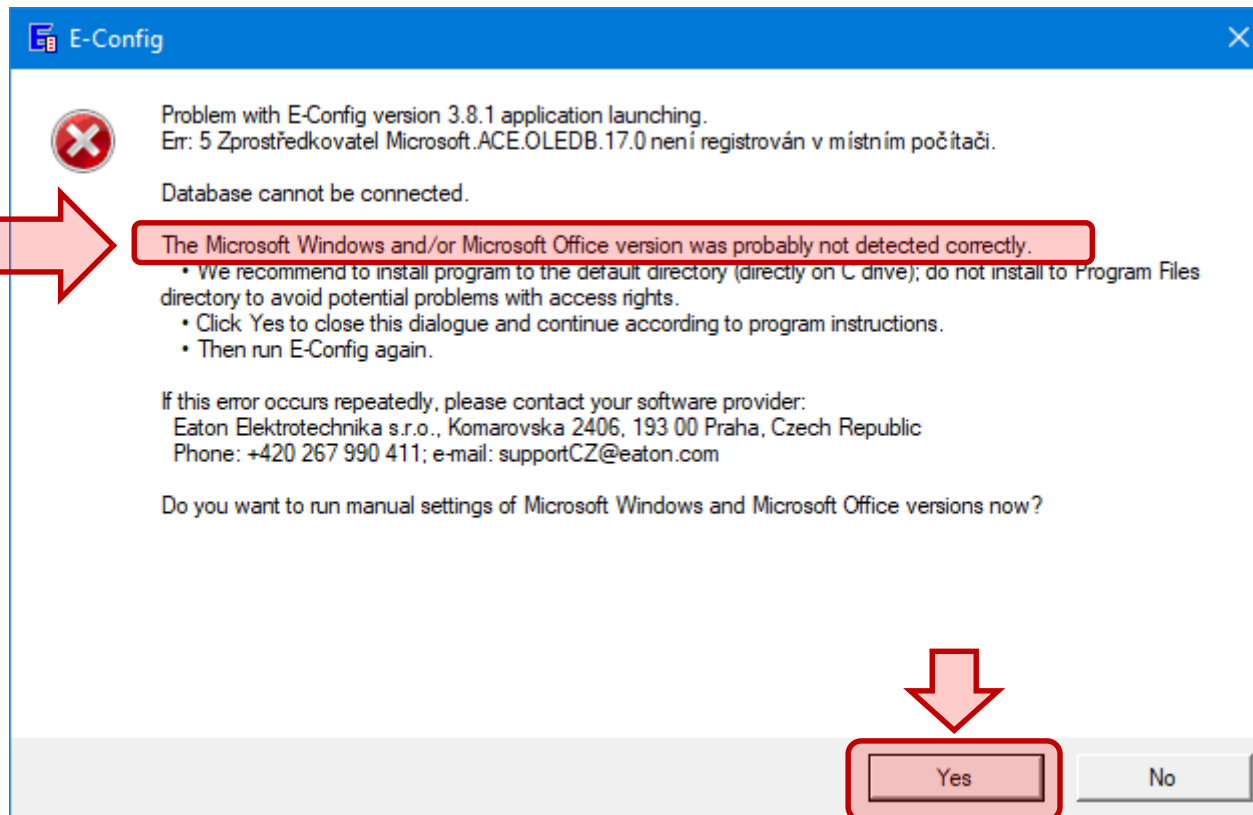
E-Config

Problem with E-Config version 3.8.1 application launching.
Err: 5 Zprostředkovatel Microsoft.ACE.OLEDB.17.0 není registrován v místním počítači.

Database cannot be connected.

The Microsoft Windows and/or Microsoft Office version was probably not detected correctly.
• We recommend to install program to the default directory (directly on C drive); do not install to Program Files directory to avoid potential problems with access rights.
• Click Yes to close this dialogue and continue according to program instructions.
• Then run E-Config again.

If this error occurs repeatedly, please contact your software provider:
Eaton Elektrotechnika s.r.o., Komarovska 2406, 193 00 Praha, Czech Republic
Phone: +420 267 990 411; e-mail: supportCZ@eaton.com

Do you want to run manual settings of Microsoft Windows and Microsoft Office versions now?

Yes
No